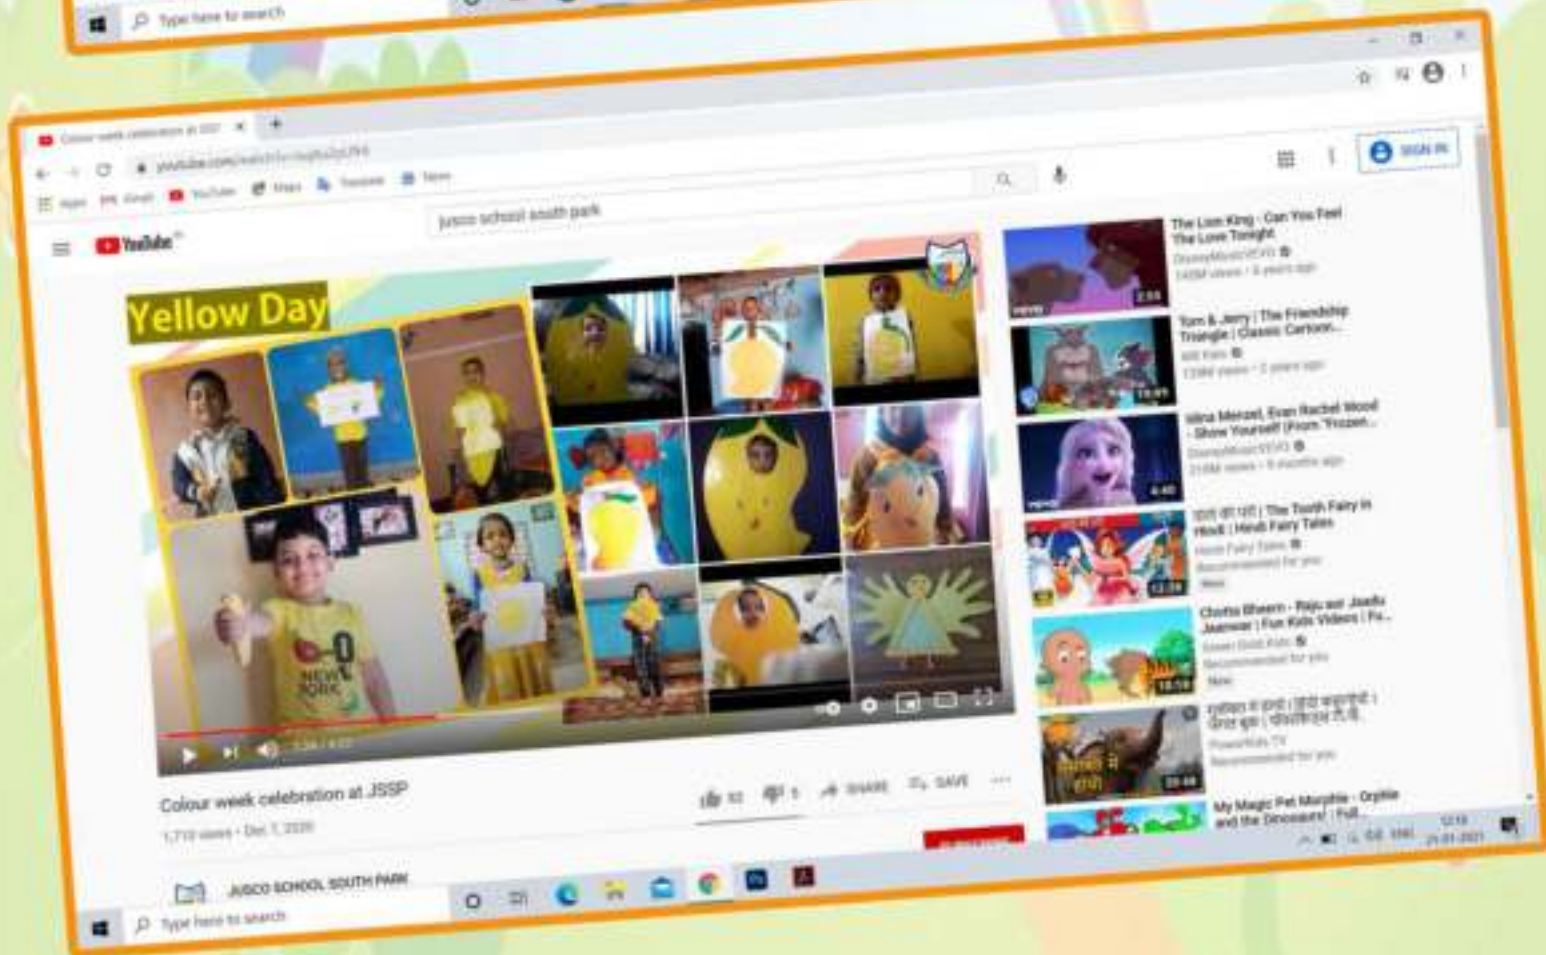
Type here to search

Colour week celebration at JSSP

jusco school south park

YouTube

SIGN IN

Yellow Day

The Lion King - Can You Feel The Love Tonight

Tom & Jerry | The Friendship Triangle | Classic Cartoon...

Idina Menzel, Evan Rachel Wood - Show Yourself (From "Frozen...

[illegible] | The Tooth Fairy in Hindi | Hindi Fairy Tales

Chotta Bheem - Raju aur Jaadu Jaanwar | Fun Kids Videos | Fu...

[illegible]

My Magic Pet Morphle - Orphle and the Dinosaurs! | Full...

Colour week celebration at JSSP

1,719 views • Dec 7, 2020

SHARE

SAVE

JUSCO SCHOOL SOUTH PARK

Type here to search